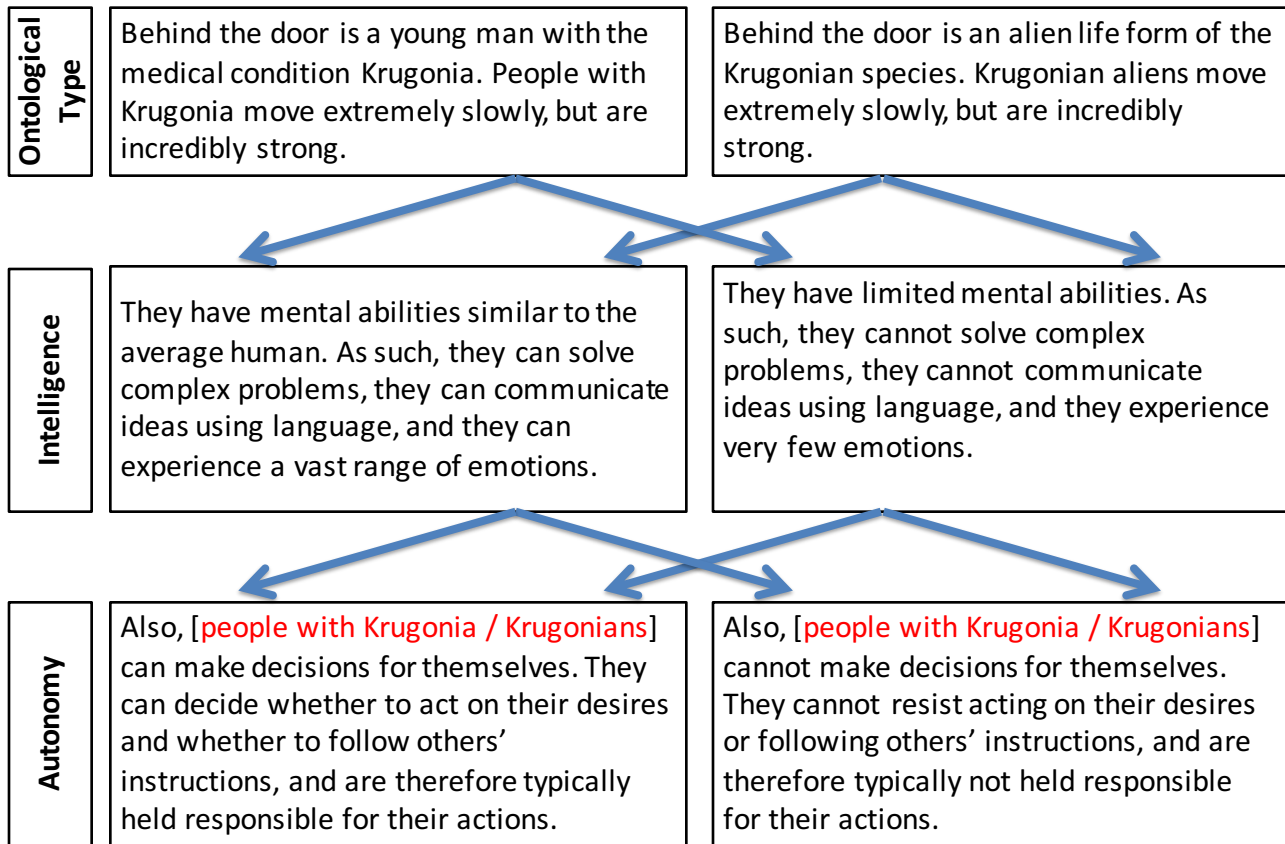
Ontological Type

Behind the door is a young man with the medical condition Krugonia. People with Krugonia move extremely slowly, but are incredibly strong.

Behind the door is an alien life form of the Krugonian species. Krugonian aliens move extremely slowly, but are incredibly strong.

Intelligence

They have mental abilities similar to the average human. As such, they can solve complex problems, they can communicate ideas using language, and they can experience a vast range of emotions.

They have limited mental abilities. As such, they cannot solve complex problems, they cannot communicate ideas using language, and they experience very few emotions.

Autonomy

Also, [people with Krugonia / Krugonians] can make decisions for themselves. They can decide whether to act on their desires and whether to follow others' instructions, and are therefore typically held responsible for their actions.

Also, [people with Krugonia / Krugonians] cannot make decisions for themselves. They cannot resist acting on their desires or following others' instructions, and are therefore typically not held responsible for their actions.